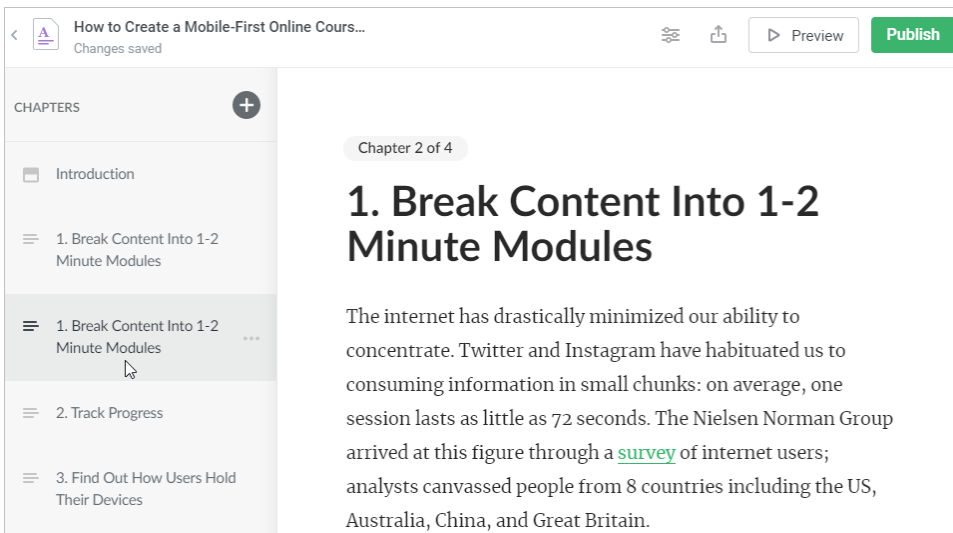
How to Create a Mobile-First Online Cours...
Changes saved

Preview
Publish

CHAPTERS

Introduction

1. Break Content Into 1-2 Minute Modules

1. Break Content Into 1-2 Minute Modules

2. Track Progress

3. Find Out How Users Hold Their Devices

Chapter 2 of 4

1. Break Content Into 1-2 Minute Modules

The internet has drastically minimized our ability to concentrate. Twitter and Instagram have habituated us to consuming information in small chunks: on average, one session lasts as little as 72 seconds. The Nielsen Norman Group arrived at this figure through a survey of internet users; analysts canvassed people from 8 countries including the US, Australia, China, and Great Britain.